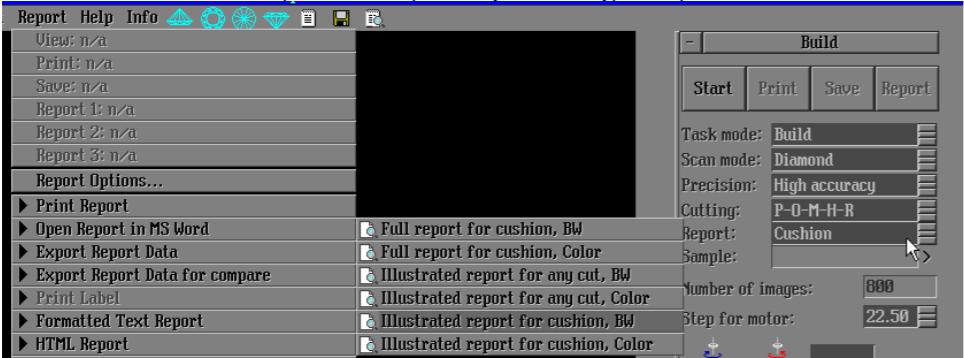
Report Help Info

View: n/a
Print: n/a
Save: n/a
Report 1: n/a
Report 2: n/a
Report 3: n/a
Report Options...
▶ Print Report
▶ Open Report in MS Word
▶ Export Report Data
▶ Export Report Data for compare
▶ Print Label
▶ Formatted Text Report
▶ HTML Report

Full report for cushion, BW
Full report for cushion, Color
Illustrated report for any cut, BW
Illustrated report for any cut, Color
Illustrated report for cushion, BW
Illustrated report for cushion, Color

- Build
Start Print Save Report
Task mode: Build
Scan mode: Diamond
Precision: High accuracy
Cutting: P-O-M-H-R
Report: Cushion
Sample:
Number of images: 800
Step for motor: 22.50